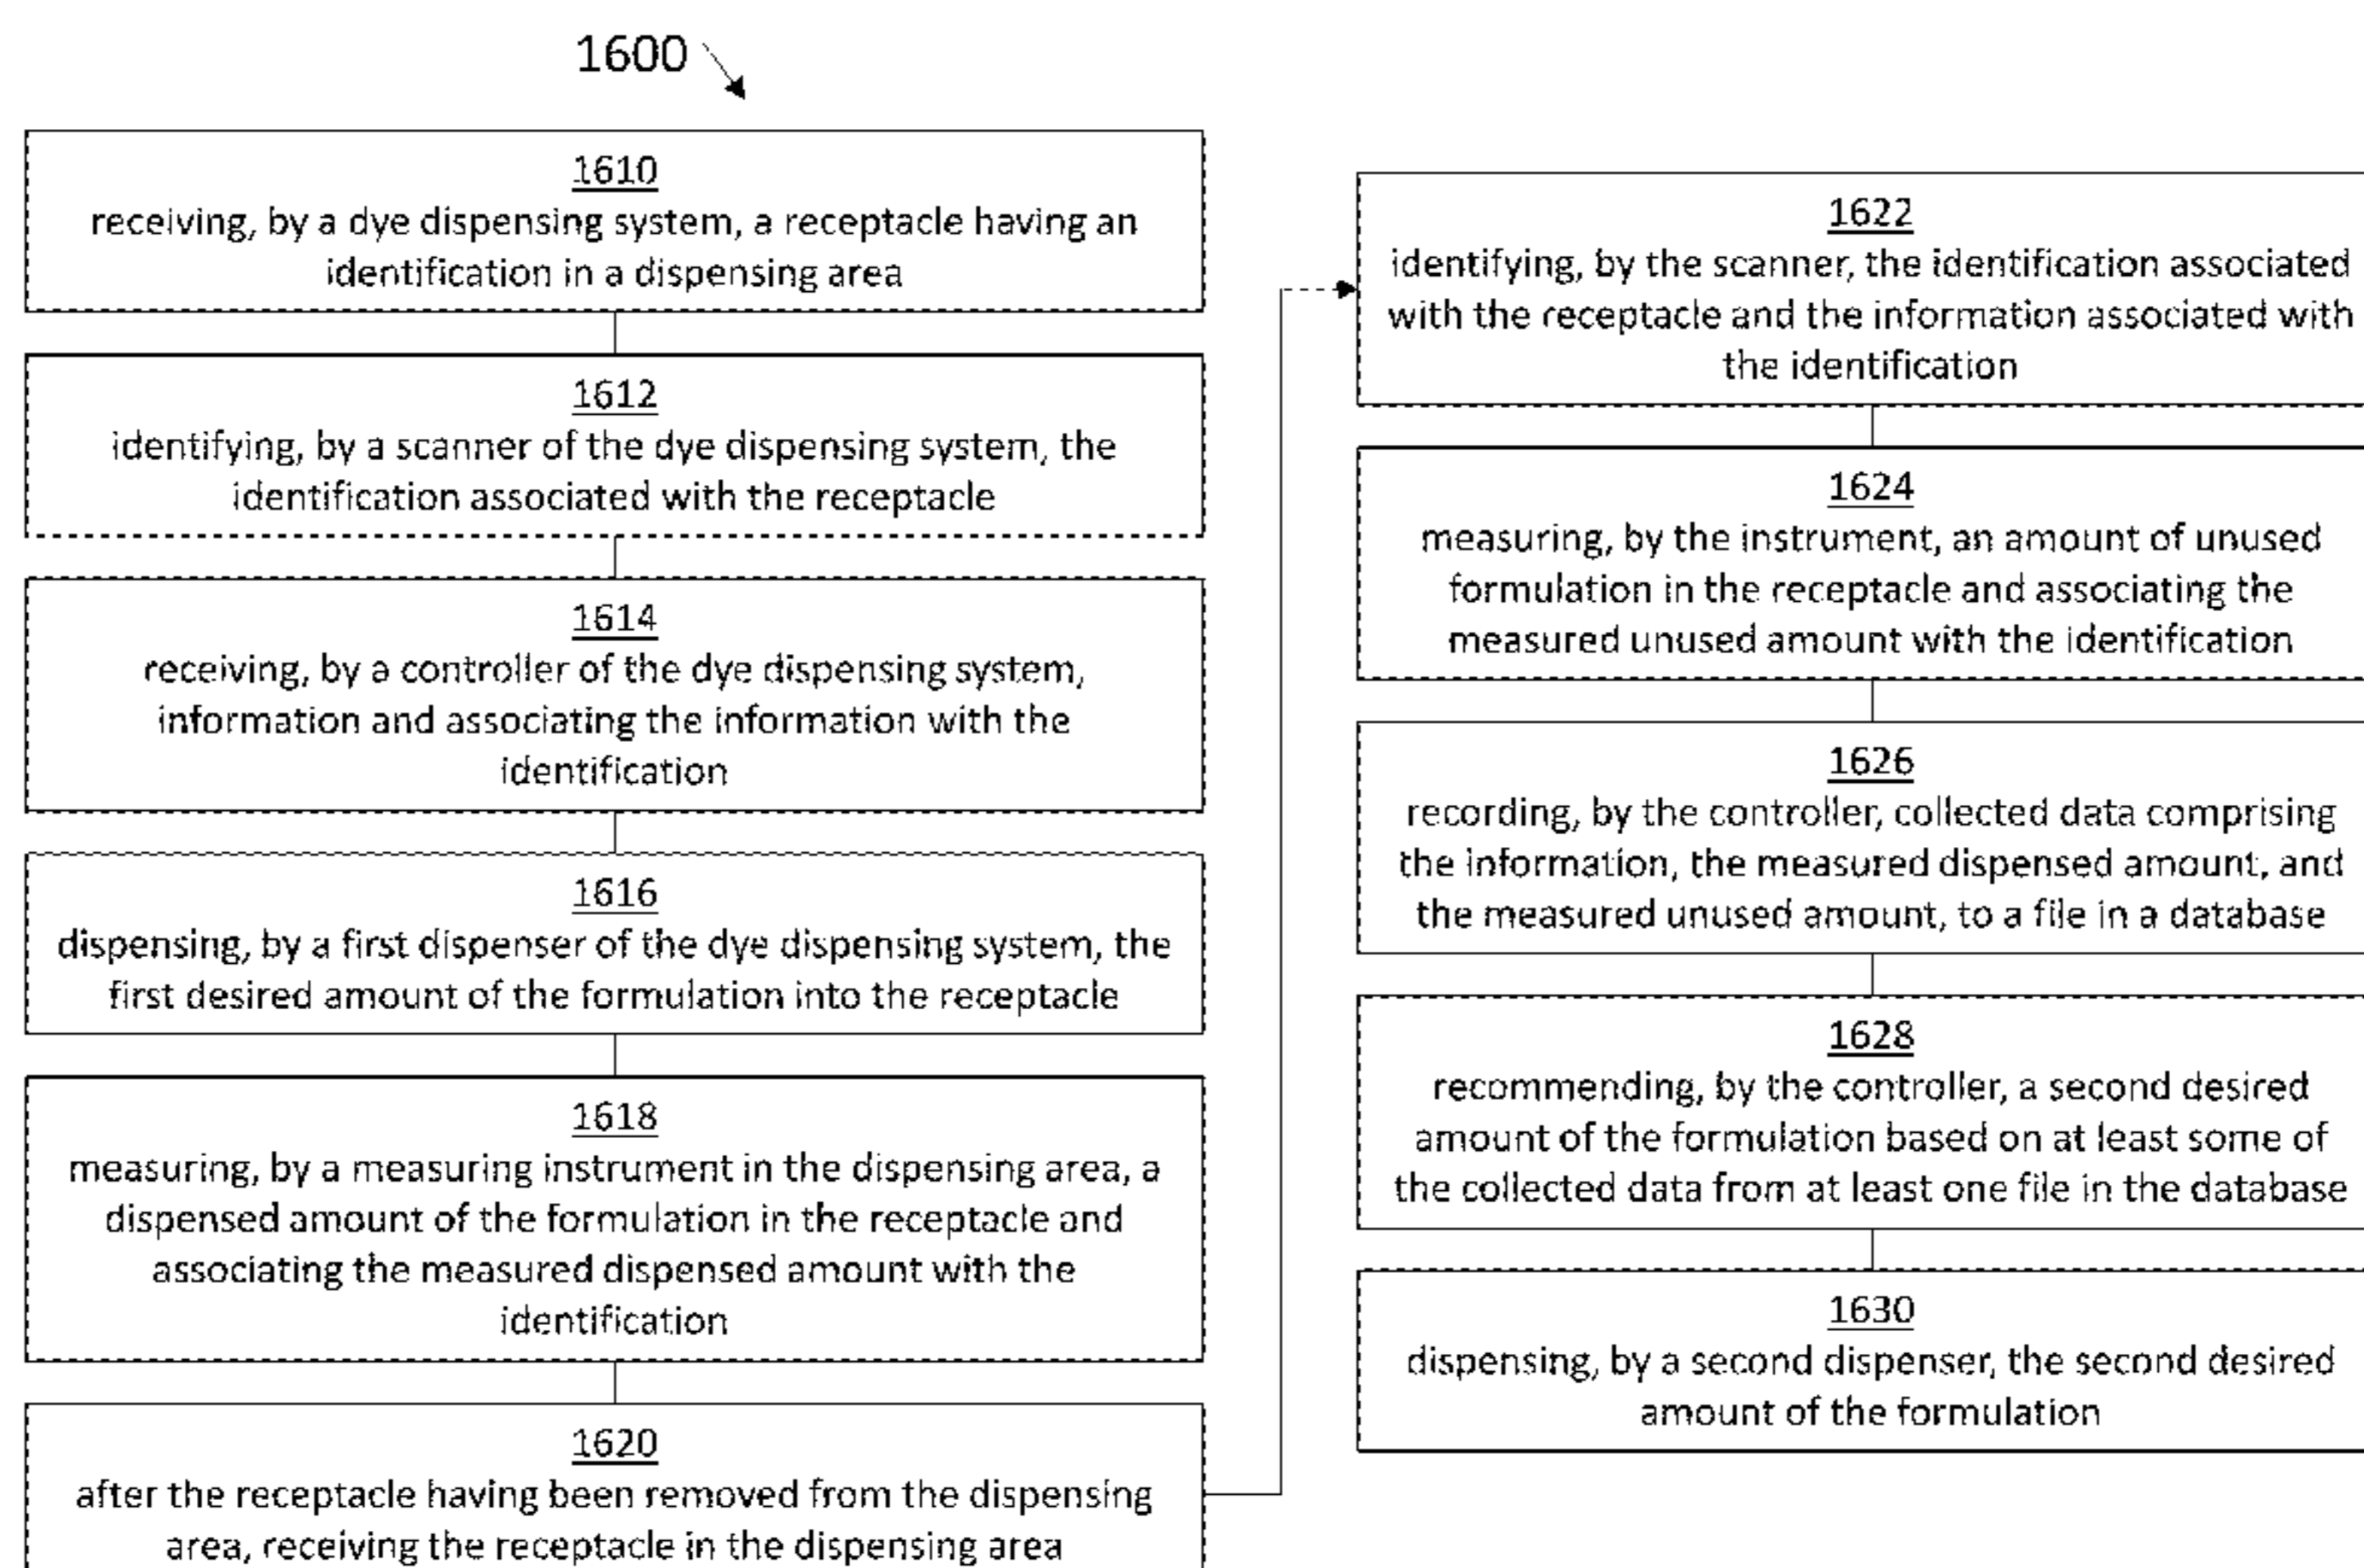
1600

1610
receiving, by a dye dispensing system, a receptacle having an identification in a dispensing area

1612
identifying, by a scanner of the dye dispensing system, the identification associated with the receptacle

1614
receiving, by a controller of the dye dispensing system, information and associating the information with the identification

1616
dispensing, by a first dispenser of the dye dispensing system, the first desired amount of the formulation into the receptacle

1618
measuring, by a measuring instrument in the dispensing area, a dispensed amount of the formulation in the receptacle and associating the measured dispensed amount with the identification

1620
after the receptacle having been removed from the dispensing area, receiving the receptacle in the dispensing area

1622
identifying, by the scanner, the identification associated with the receptacle and the information associated with the identification

1624
measuring, by the instrument, an amount of unused formulation in the receptacle and associating the measured unused amount with the identification

1626
recording, by the controller, collected data comprising the information, the measured dispensed amount, and the measured unused amount, to a file in a database

1628
recommending, by the controller, a second desired amount of the formulation based on at least some of the collected data from at least one file in the database

1630
dispensing, by a second dispenser, the second desired amount of the formulation